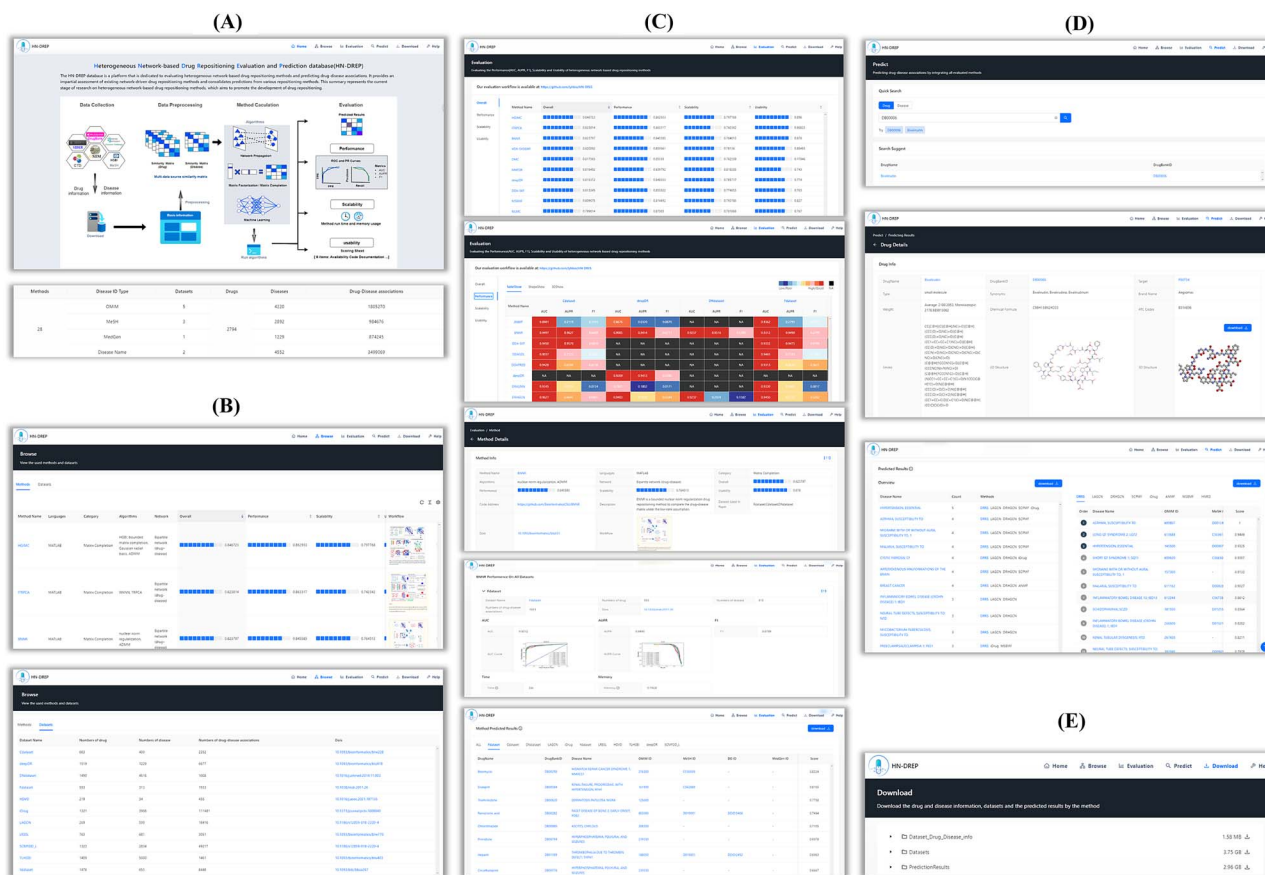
(A)

(C)

(D)

HN-DREP

Home Browse Evaluation Predict Download Help

Heterogeneous Network-based Drug Repositioning Evaluation and Prediction database(HN-DREP)

Data Collection

Data Preprocessing

Method Coculation

Evaluation

Drug information

Disease information

Download

Preprocessing

Network Propagation

Matrix Factorization / Matrix Completion

Machine Learning

Performance

Scalability

Usability

| Methods | Disease ID Type | Datasets | Drugs | Diseases | Drug-Disease associations |
|---|---|---|---|---|---|
| 28 | OMIM | 5 | 2794 | 4220 | 1805270 |
| | MeSH | 3 | | 2050 | 984675 |
| | MedGen | 1 | | 1329 | 874245 |
| | Disease Name | 2 | | 4552 | 2498059 |

(B)

Browse

Method Details

Predict

Drug Details

Predicted Results

(E)

HN-DREP

Home Browse Evaluation Predict Download Help

Download

Download the drug and disease information, datasets and the predicted results by the method

Dataset_Drug_Disease_info 1.59 MB

Datasets 3.75 GB

PredictionResults 2.96 GB